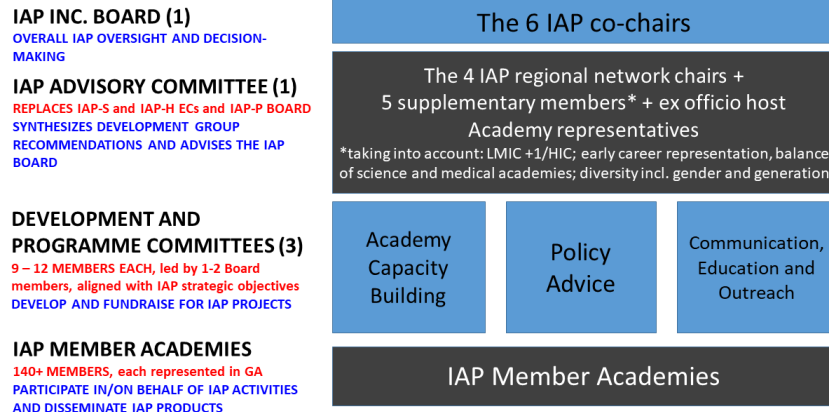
IAP INC. BOARD (1)
OVERALL IAP OVERSIGHT AND DECISION-MAKING

IAP ADVISORY COMMITTEE (1)
REPLACES IAP-S and IAP-H ECs and IAP-P BOARD
SYNTHESIZES DEVELOPMENT GROUP RECOMMENDATIONS AND ADVISES THE IAP BOARD

DEVELOPMENT AND PROGRAMME COMMITTEES (3)
9 – 12 MEMBERS EACH, led by 1-2 Board members, aligned with IAP strategic objectives
DEVELOP AND FUNDRAISE FOR IAP PROJECTS

IAP MEMBER ACADEMIES
140+ MEMBERS, each represented in GA
PARTICIPATE IN/ON BEHALF OF IAP ACTIVITIES AND DISSEMINATE IAP PRODUCTS

The 6 IAP co-chairs

The 4 IAP regional network chairs + 5 supplementary members* + ex officio host Academy representatives
*taking into account: LMIC +1/HIC; early career representation, balance of science and medical academies; diversity incl. gender and generation

Academy Capacity Building

Policy Advice

Communication, Education and Outreach

IAP Member Academies